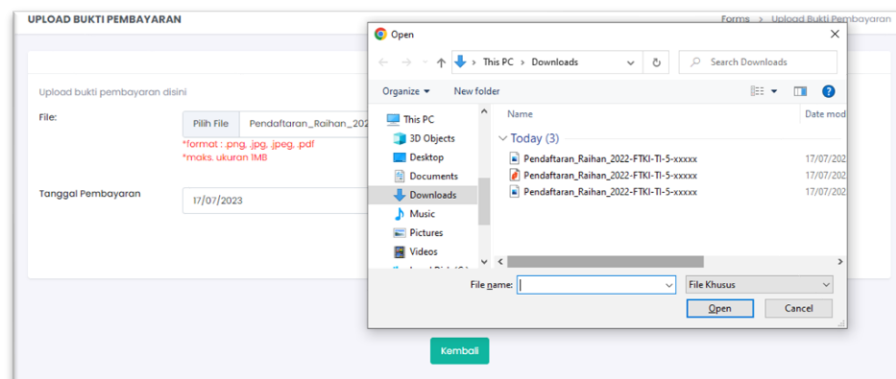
UPLOAD BUKTI PEMBAYARAN

Forms > Upload Bukti Pembayaran

Upload bukti pembayaran disini

File:

Pilih File Pendaftaran_Raihan_202

*format : .png, .jpg, .jpeg, .pdf
*maks. ukuran 1MB

Tanggal Pembayaran

17/07/2023

Kembali

Open

This PC > Downloads

Search Downloads

Organize ▾ New folder

This PC
3D Objects
Desktop
Documents
Downloads
Music
Pictures
Videos

Name
Date mod

Today (3)

Pendaftaran_Raihan_2022-FTKI-TI-5-xxxxx 17/07/202
Pendaftaran_Raihan_2022-FTKI-TI-5-xxxxx 17/07/202
Pendaftaran_Raihan_2022-FTKI-TI-5-xxxxx 17/07/202

File name:

File Khusus

Open Cancel